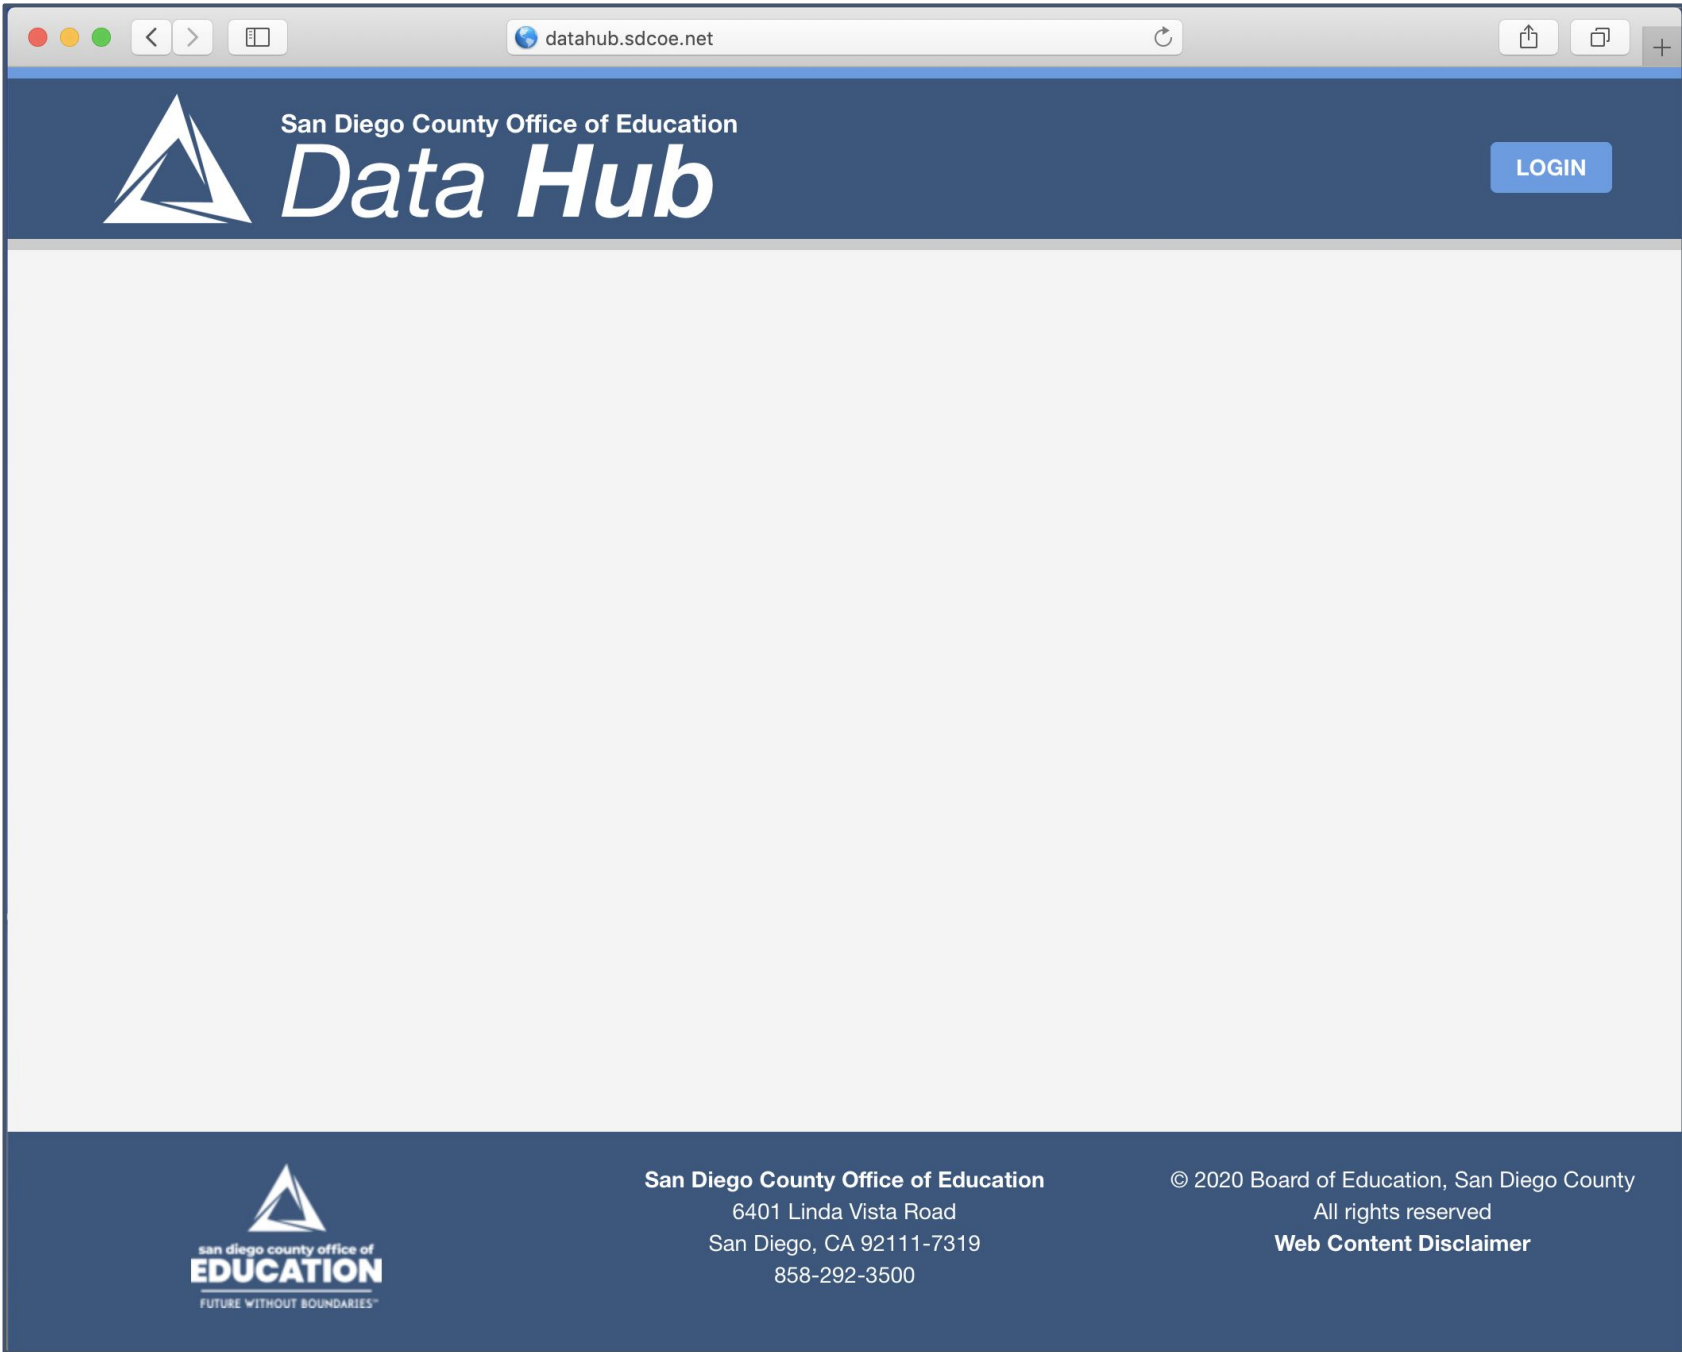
datahub.sdcoe.net

San Diego County Office of Education
Data Hub

LOGIN

san diego county office of
EDUCATION
FUTURE WITHOUT BOUNDARIES

San Diego County Office of Education
6401 Linda Vista Road
San Diego, CA 92111-7319
858-292-3500

© 2020 Board of Education, San Diego County
All rights reserved
Web Content Disclaimer